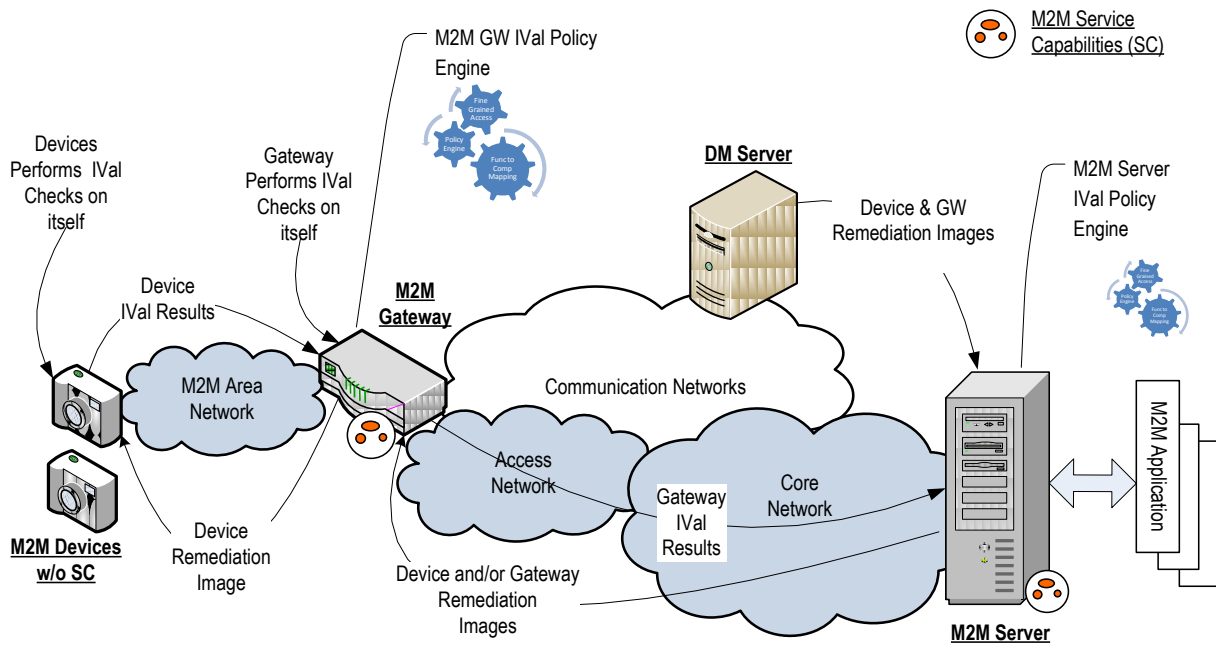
M2M Service Capabilities (SC)

M2M GW IVal Policy Engine

Fine Grained Access

Policy Engine

Func to Comp Mapping

Devices Performs IVal Checks on itself

Gateway Performs IVal Checks on itself

DM Server

Device & GW Remediation Images

M2M Server IVal Policy Engine

Fine Grained Access

Policy Engine

Func to Comp Mapping

Device IVal Results

M2M Gateway

M2M Area Network

Communication Networks

Access Network

Core Network

Gateway IVal Results

M2M Application

M2M Devices w/o SC

Device Remediation Image

Device and/or Gateway Remediation Images

M2M Server